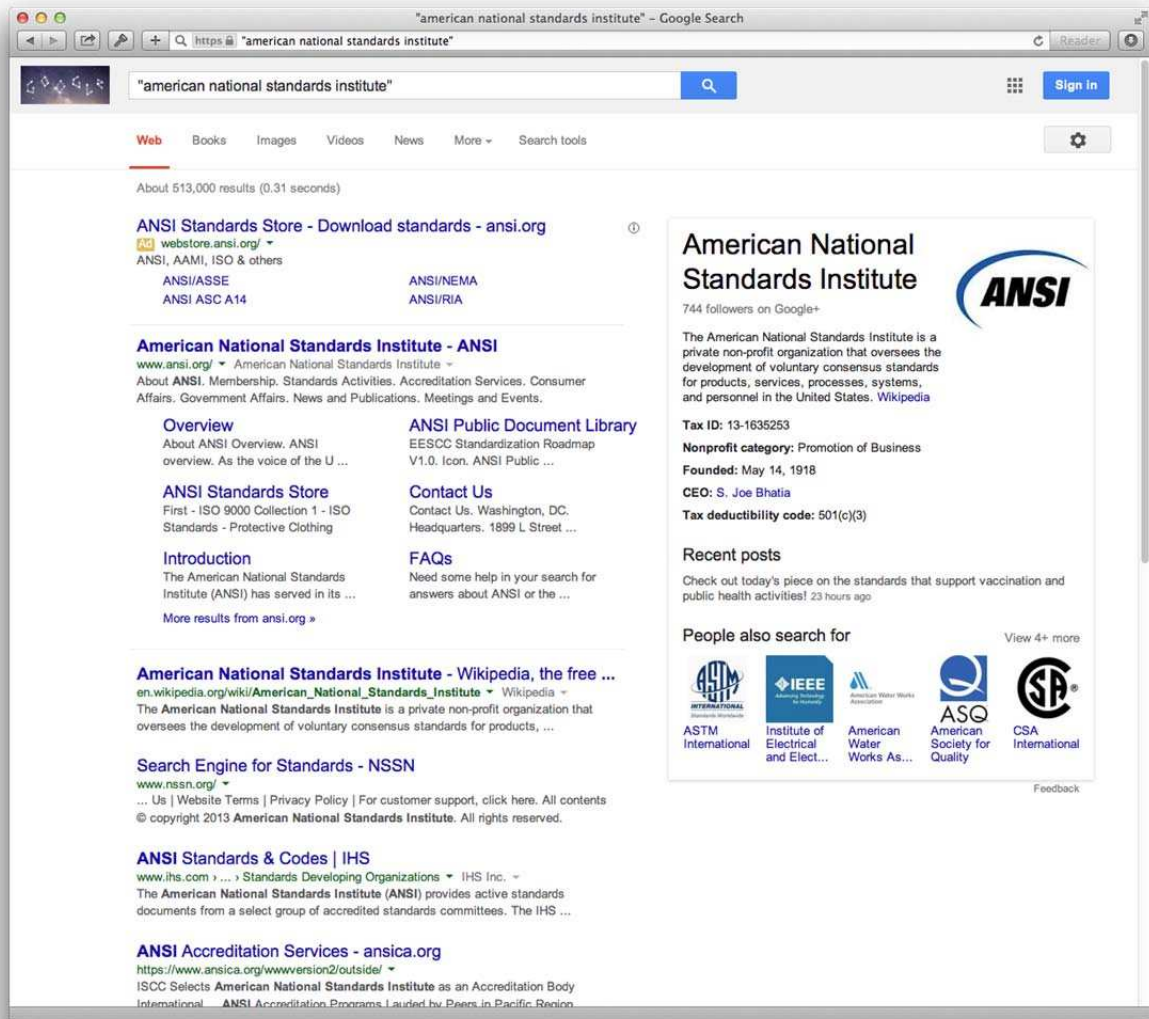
"american national standards institute" - Google Search

https "american national standards institute"

Reader

"american national standards institute"

Sign in

Web Books Images Videos News More Search tools

About 513,000 results (0.31 seconds)

ANSI Standards Store - Download standards - ansi.org
Ad webstore.ansi.org/
ANSI, AAMI, ISO & others
ANSI/ASSE
ANSI ASC A14
ANSI/NEMA
ANSI/RIA

American National Standards Institute - ANSI
www.ansi.org/ American National Standards Institute
About ANSI. Membership. Standards Activities. Accreditation Services. Consumer Affairs. Government Affairs. News and Publications. Meetings and Events.

Overview
About ANSI Overview. ANSI overview. As the voice of the U ...

ANSI Public Document Library
EESCC Standardization Roadmap V1.0. Icon. ANSI Public ...

ANSI Standards Store
First - ISO 9000 Collection 1 - ISO Standards - Protective Clothing

Contact Us
Contact Us. Washington, DC. Headquarters. 1899 L Street ...

Introduction
The American National Standards Institute (ANSI) has served in its ...

FAQs
Need some help in your search for answers about ANSI or the ...

More results from ansi.org »

American National Standards Institute - Wikipedia, the free ...
en.wikipedia.org/wiki/American_National_Standards_Institute Wikipedia
The American National Standards Institute is a private non-profit organization that oversees the development of voluntary consensus standards for products, ...

Search Engine for Standards - NSSN
www.nssn.org/
... Us | Website Terms | Privacy Policy | For customer support, click here. All contents © copyright 2013 American National Standards Institute. All rights reserved.

ANSI Standards & Codes | IHS
www.ihs.com › ... › Standards Developing Organizations IHS Inc.
The American National Standards Institute (ANSI) provides active standards documents from a select group of accredited standards committees. The IHS ...

ANSI Accreditation Services - ansica.org
https://www.ansica.org/wwwversion2/outside/
ISCC Selects American National Standards Institute as an Accreditation Body International ... ANSI Accreditation Programs Lauded by Peers in Pacific Region

American National Standards Institute
ANSI
744 followers on Google+
The American National Standards Institute is a private non-profit organization that oversees the development of voluntary consensus standards for products, services, processes, systems, and personnel in the United States. Wikipedia

Tax ID: 13-1635253
Nonprofit category: Promotion of Business
Founded: May 14, 1918
CEO: S. Joe Bhatia
Tax deductibility code: 501(c)(3)

Recent posts
Check out today's piece on the standards that support vaccination and public health activities! 23 hours ago

People also search for
View 4+ more
ASTM International
Institute of Electrical and Elect...
American Water Works As...
American Society for Quality
CSA International

Feedback